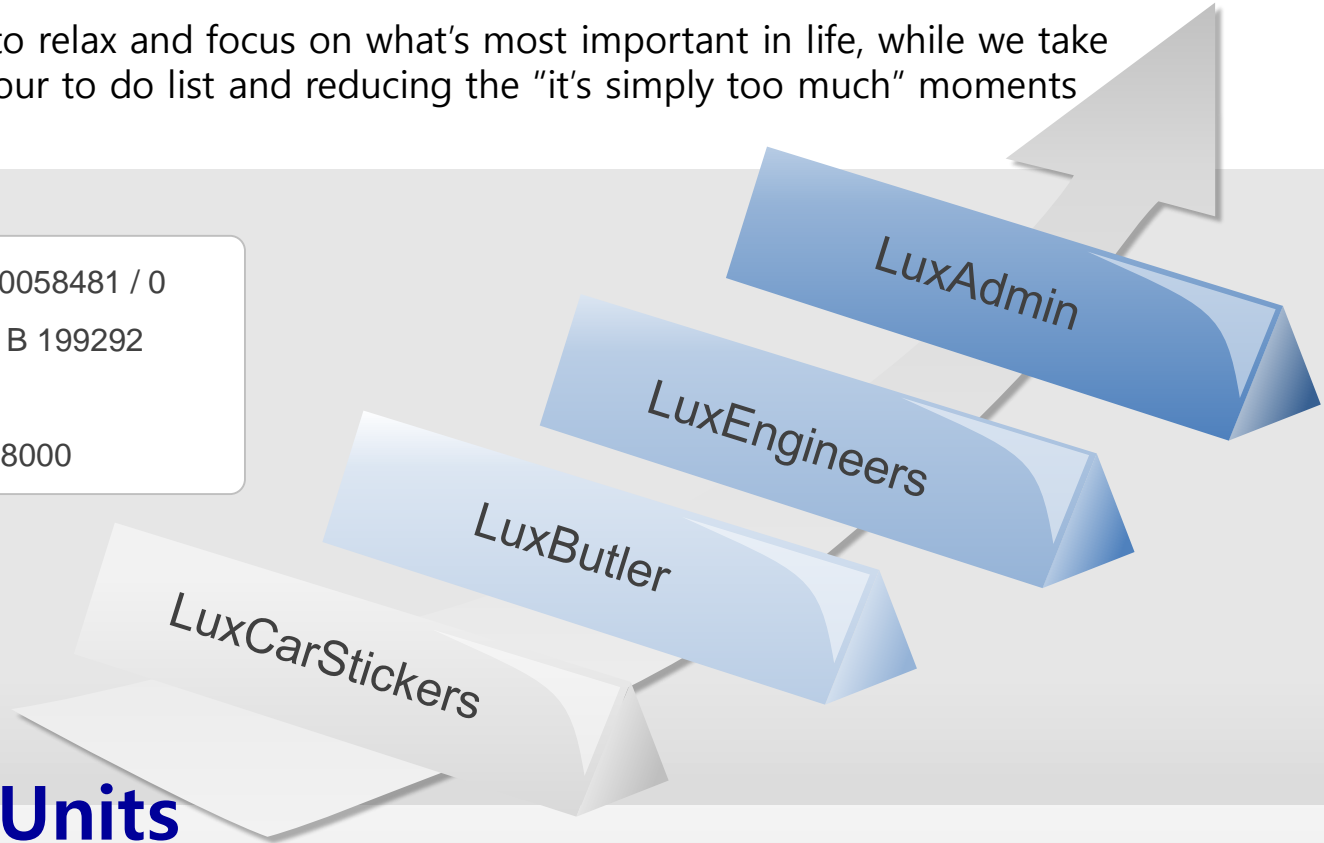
to relax and focus on what's most important in life, while we take
our to do list and reducing the "it's simply too much" moments

0058481 / 0

B 199292

8000

LuxAdmin

LuxEngineers

LuxButler

LuxCarStickers

Units